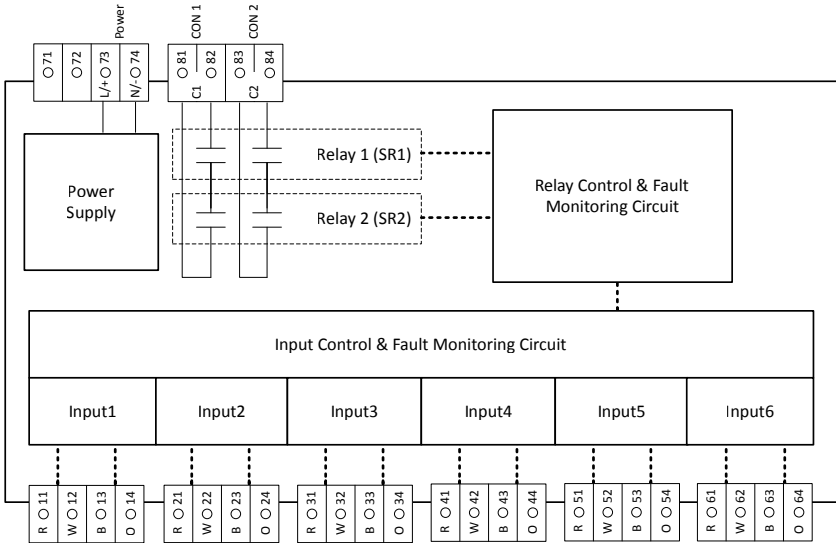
Power
CON 1
CON 2
O71
O72
L/+O73
N/-O74
O81
O82
C1
O83
O84
C2

Power Supply

Relay 1 (SR1)

Relay 2 (SR2)

Relay Control & Fault Monitoring Circuit

Input Control & Fault Monitoring Circuit

| Input1 | Input2 | Input3 | Input4 | Input5 | Input6 |
|---|---|---|---|---|---|

R O11
W O12
B O13
O O14
R O21
W O22
B O23
O O24
R O31
W O32
B O33
O O34
R O41
W O42
B O43
O O44
R O51
W O52
B O53
O O54
R O61
W O62
B O63
O O64